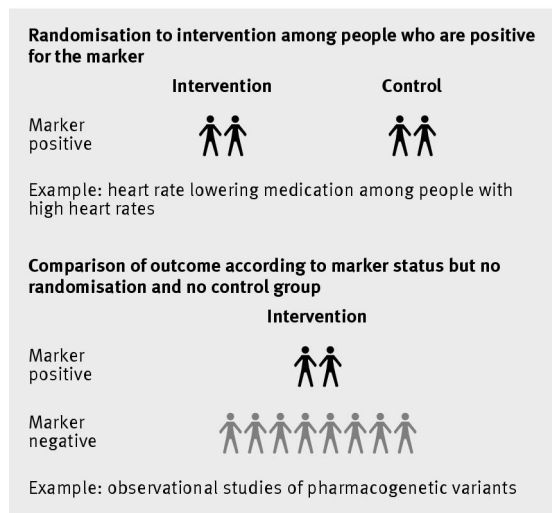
Randomisation to intervention among people who are positive for the marker

Intervention

Control

Marker positive

Example: heart rate lowering medication among people with high heart rates

Comparison of outcome according to marker status but no randomisation and no control group

Intervention

Marker positive

Marker negative

Example: observational studies of pharmacogenetic variants